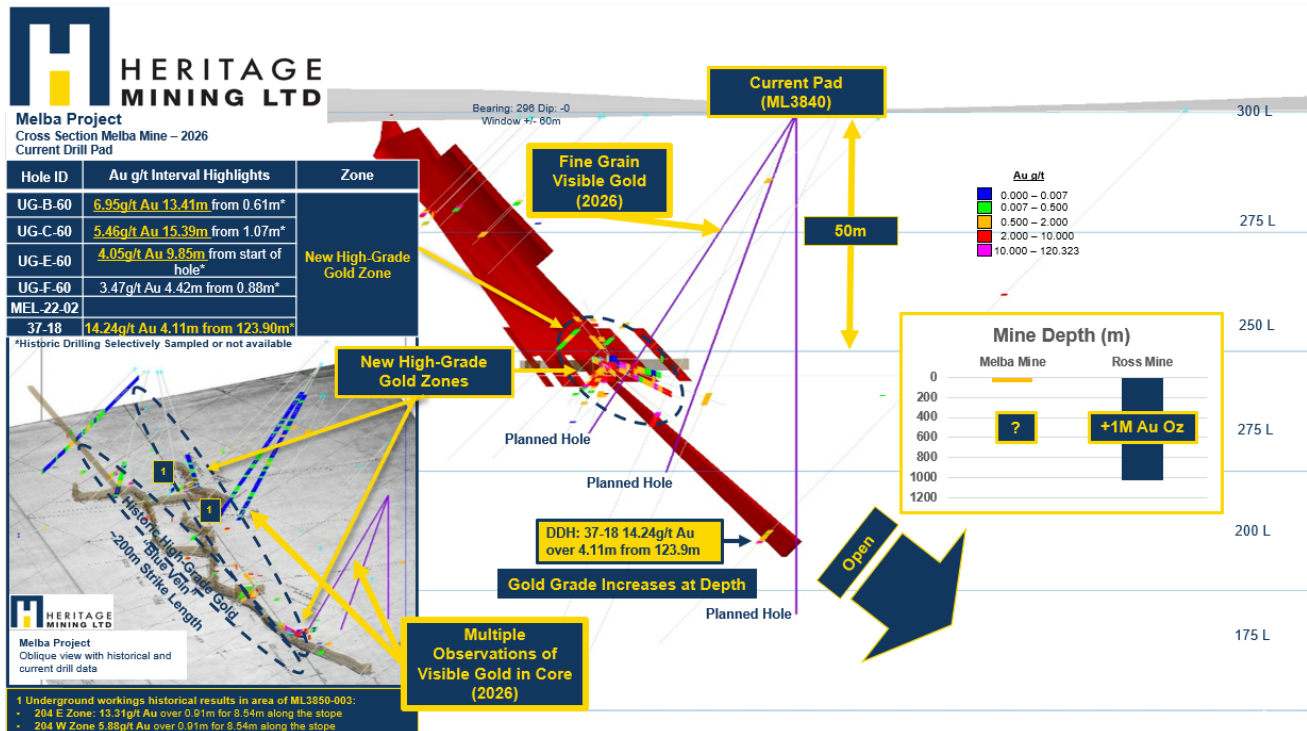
HERITAGE MINING LTD

Melba Project
Cross Section Melba Mine – 2026
Current Drill Pad

| Hole ID | Au g/t Interval Highlights | Zone |
|---|---|---|
| UG-B-60 | 6.95g/t Au 13.41m from 0.61m* | New High-Grade Gold Zone |
| UG-C-60 | 5.46g/t Au 15.39m from 1.07m* | |
| UG-E-60 | 4.05g/t Au 9.85m from start of hole* | |
| UG-F-60 | 3.47g/t Au 4.42m from 0.88m* | |
| MEL-22-02 | | |
| 37-18 | 14.24g/t Au 4.11m from 123.90m* | |

*Historic Drilling Selectively Sampled or not available

Bearing: 296 Dip: -0
Window +/- 60m

Current Pad (ML3840)

Fine Grain Visible Gold (2026)

50m

Au g/t
0.000 – 0.007
0.007 – 0.500
0.500 – 2.000
2.000 – 10.000
10.000 – 120.323

300 L
275 L
250 L
275 L
200 L
175 L

New High-Grade Gold Zones

Planned Hole
Planned Hole
Planned Hole

Mine Depth (m)
Melba Mine
Ross Mine
0
200
400
600
800
1000
1200
?
+1M Au Oz

DDH: 37-18 14.24g/t Au over 4.11m from 123.9m

Gold Grade Increases at Depth

Open

1
1
Historic High-Grade Gold "Blue Vein" ~200m Strike Length

HERITAGE MINING LTD
Melba Project
Oblique view with historical and current drill data

Multiple Observations of Visible Gold in Core (2026)

1 Underground workings historical results in area of ML3850-003:
• 204 E Zone: 13.31g/t Au over 0.91m for 8.54m along the stope
• 204 W Zone 5.88g/t Au over 0.91m for 8.54m along the stope